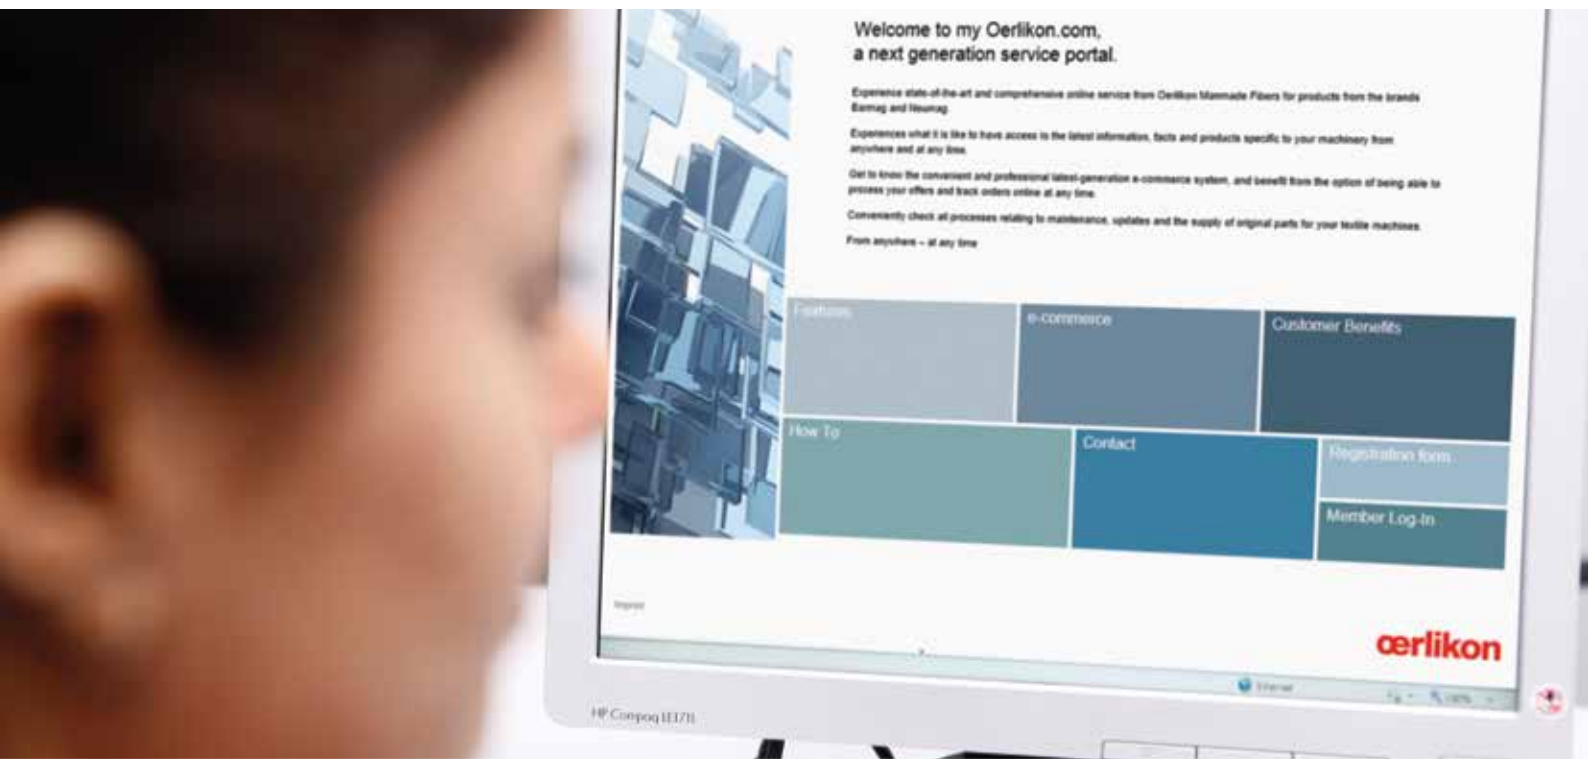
Welcome to my Oerlikon.com,
a next generation service portal.

Experience state-of-the-art and comprehensive online service from Oerlikon Manmade Fibers for products from the brands Barmag and Neumag.

Experiences what it is like to have access to the latest information, facts and products specific to your machinery from anywhere and at any time.

Get to know the convenient and professional latest-generation e-commerce system, and benefit from the option of being able to process your offers and track orders online at any time.

Conveniently check all processes relating to maintenance, updates and the supply of original parts for your textile machines.

From anywhere – at any time

Features

e-commerce

Customer Benefits

How To

Contact

Registration form

Member Log-In

Imprint

œrlikon

Internet

100%

HP Compaq LE1711